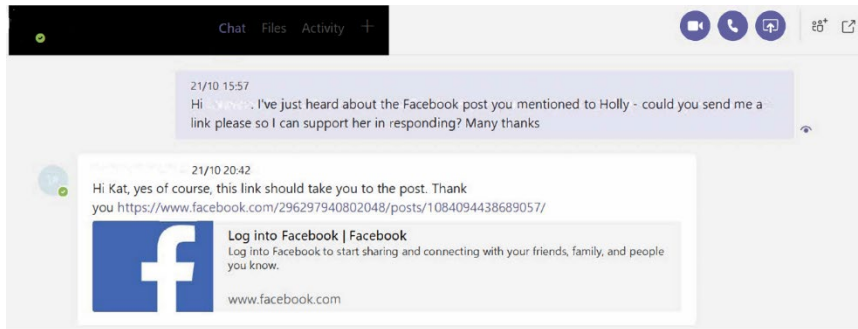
Chat Files Activity +

21/10 15:57
Hi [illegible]. I've just heard about the Facebook post you mentioned to Holly - could you send me a link please so I can support her in responding? Many thanks

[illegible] 21/10 20:42
Hi Kat, yes of course, this link should take you to the post. Thank you https://www.facebook.com/296297940802048/posts/1084094438689057/

Log into Facebook | Facebook
Log into Facebook to start sharing and connecting with your friends, family, and people you know.

www.facebook.com